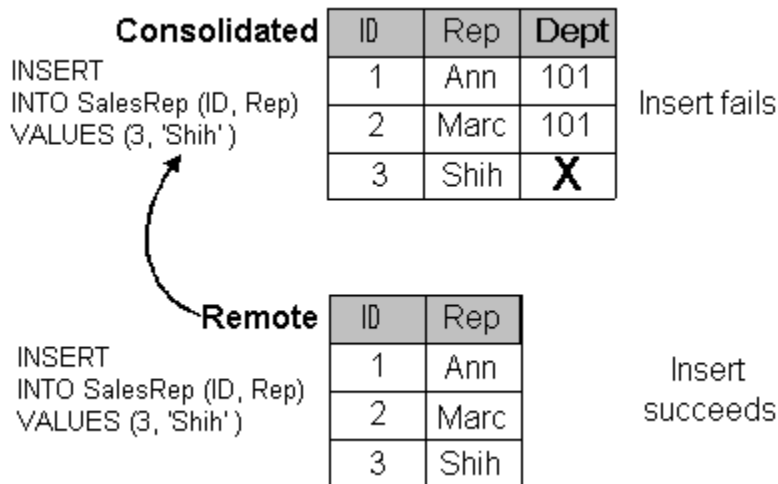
Consolidated

INSERT
INTO SalesRep (ID, Rep)
VALUES (3, 'Shih' )

| ID | Rep | Dept |
|---|---|---|
| 1 | Ann | 101 |
| 2 | Marc | 101 |
| 3 | Shih | X |

Insert fails

Remote

INSERT
INTO SalesRep (ID, Rep)
VALUES (3, 'Shih' )

| ID | Rep |
|---|---|
| 1 | Ann |
| 2 | Marc |
| 3 | Shih |

Insert succeeds